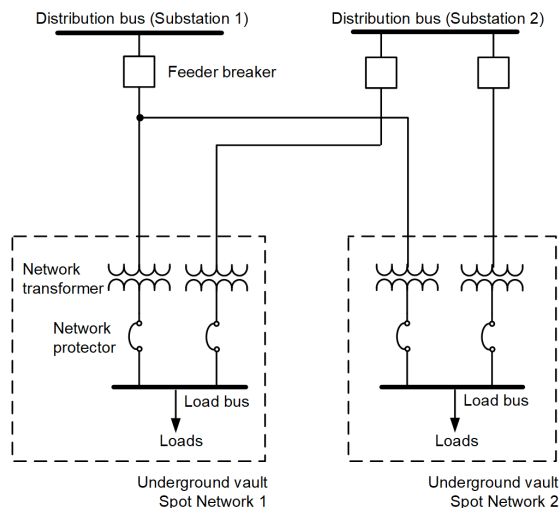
Distribution bus (Substation 1)

Distribution bus (Substation 2)

Feeder breaker

Network transformer

Network protector

Load bus

Loads

Load bus

Loads

Underground vault
Spot Network 1

Underground vault
Spot Network 2